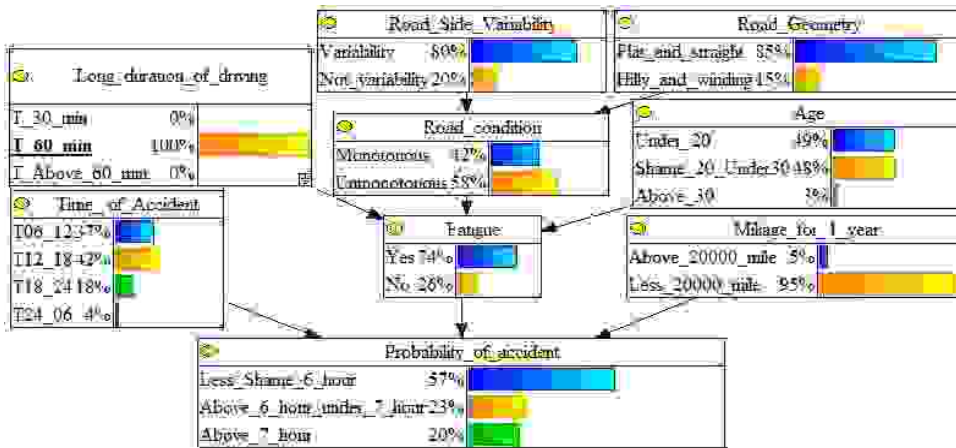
Road_Side_Variability
Variability 80%
Not_variability 20%

Road_Geometry
Flat_and_straight 85%
Hilly_and_winding 15%

Long_duration_of_driving
T_30_min 0%
T_60_min 100%
T_Above_60_min 0%

Road_condition
Monotonous 42%
Unmonotonous 58%

Age
Under_20 49%
Shame_20_Under30 48%
Above_30 3%

Time_of_Accident
T06_12 37%
T12_18 42%
T18_24 18%
T24_06 4%

Fatigue
Yes 74%
No 26%

Milage_for_1_year
Above_20000_mile 5%
Less_20000_mile 95%

Probability_of_accident
Less_Shame_6_hour 57%
Above_6_hour_under_7_hour 23%
Above_7_hour 20%